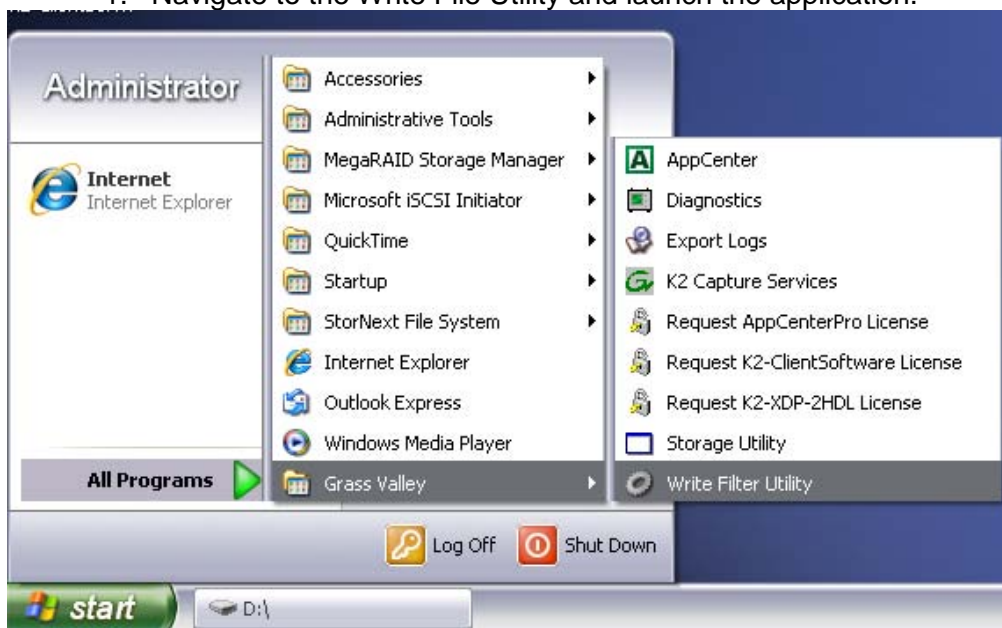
1. Navigate to the Write File Utility and launch the application.

Administrator

Internet
Internet Explorer

All Programs

Accessories
Administrative Tools
MegaRAID Storage Manager
Microsoft iSCSI Initiator
QuickTime
Startup
StorNext File System
Internet Explorer
Outlook Express
Windows Media Player
Grass Valley

AppCenter
Diagnostics
Export Logs
K2 Capture Services
Request AppCenterPro License
Request K2-ClientSoftware License
Request K2-XDP-2HDL License
Storage Utility
Write Filter Utility

Log Off
Shut Down

start
D:\